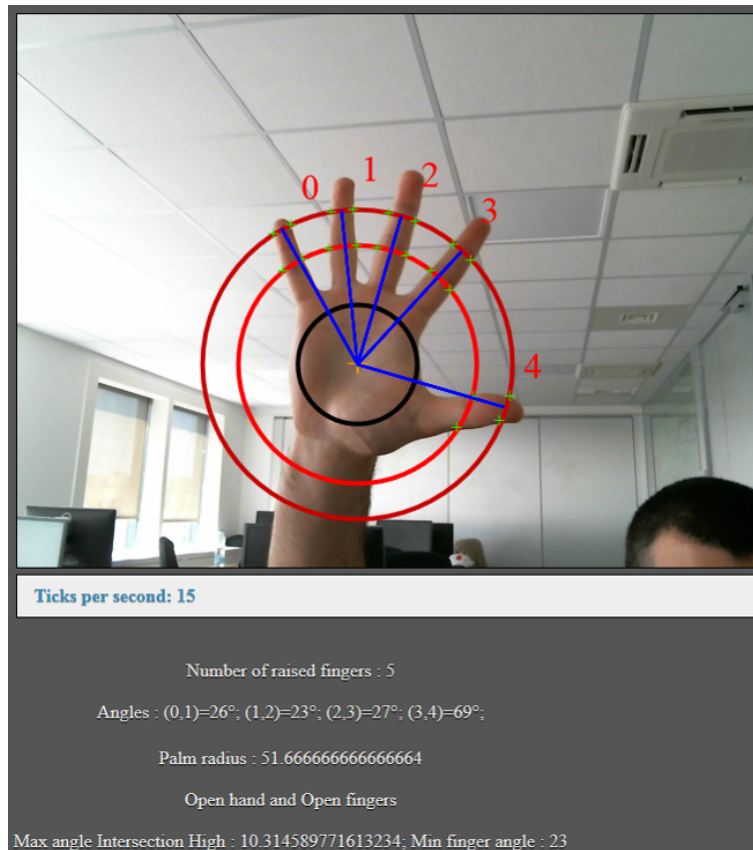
0
1
2
3
4

Ticks per second: 15

Number of raised fingers : 5

Angles : (0,1)=26°; (1,2)=23°; (2,3)=27°; (3,4)=69°;

Palm radius : 51.666666666666664

Open hand and Open fingers

Max angle Intersection High : 10.314589771613234; Min finger angle : 23